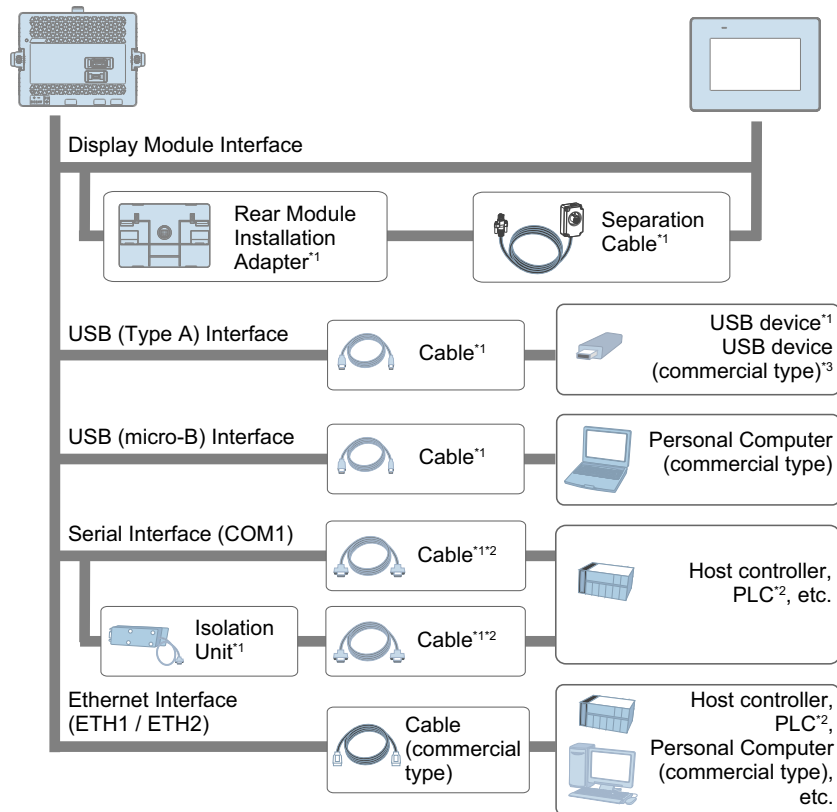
Display Module Interface

Rear Module Installation Adapter$^{*1}$

Separation Cable$^{*1}$

USB (Type A) Interface

Cable$^{*1}$

USB device$^{*1}$
USB device (commercial type)$^{*3}$

USB (micro-B) Interface

Cable$^{*1}$

Personal Computer (commercial type)

Serial Interface (COM1)

Cable$^{*1*2}$

Host controller, PLC$^{*2}$, etc.

Isolation Unit$^{*1}$

Cable$^{*1*2}$

Ethernet Interface (ETH1 / ETH2)

Cable (commercial type)

Host controller, PLC$^{*2}$, Personal Computer (commercial type), etc.